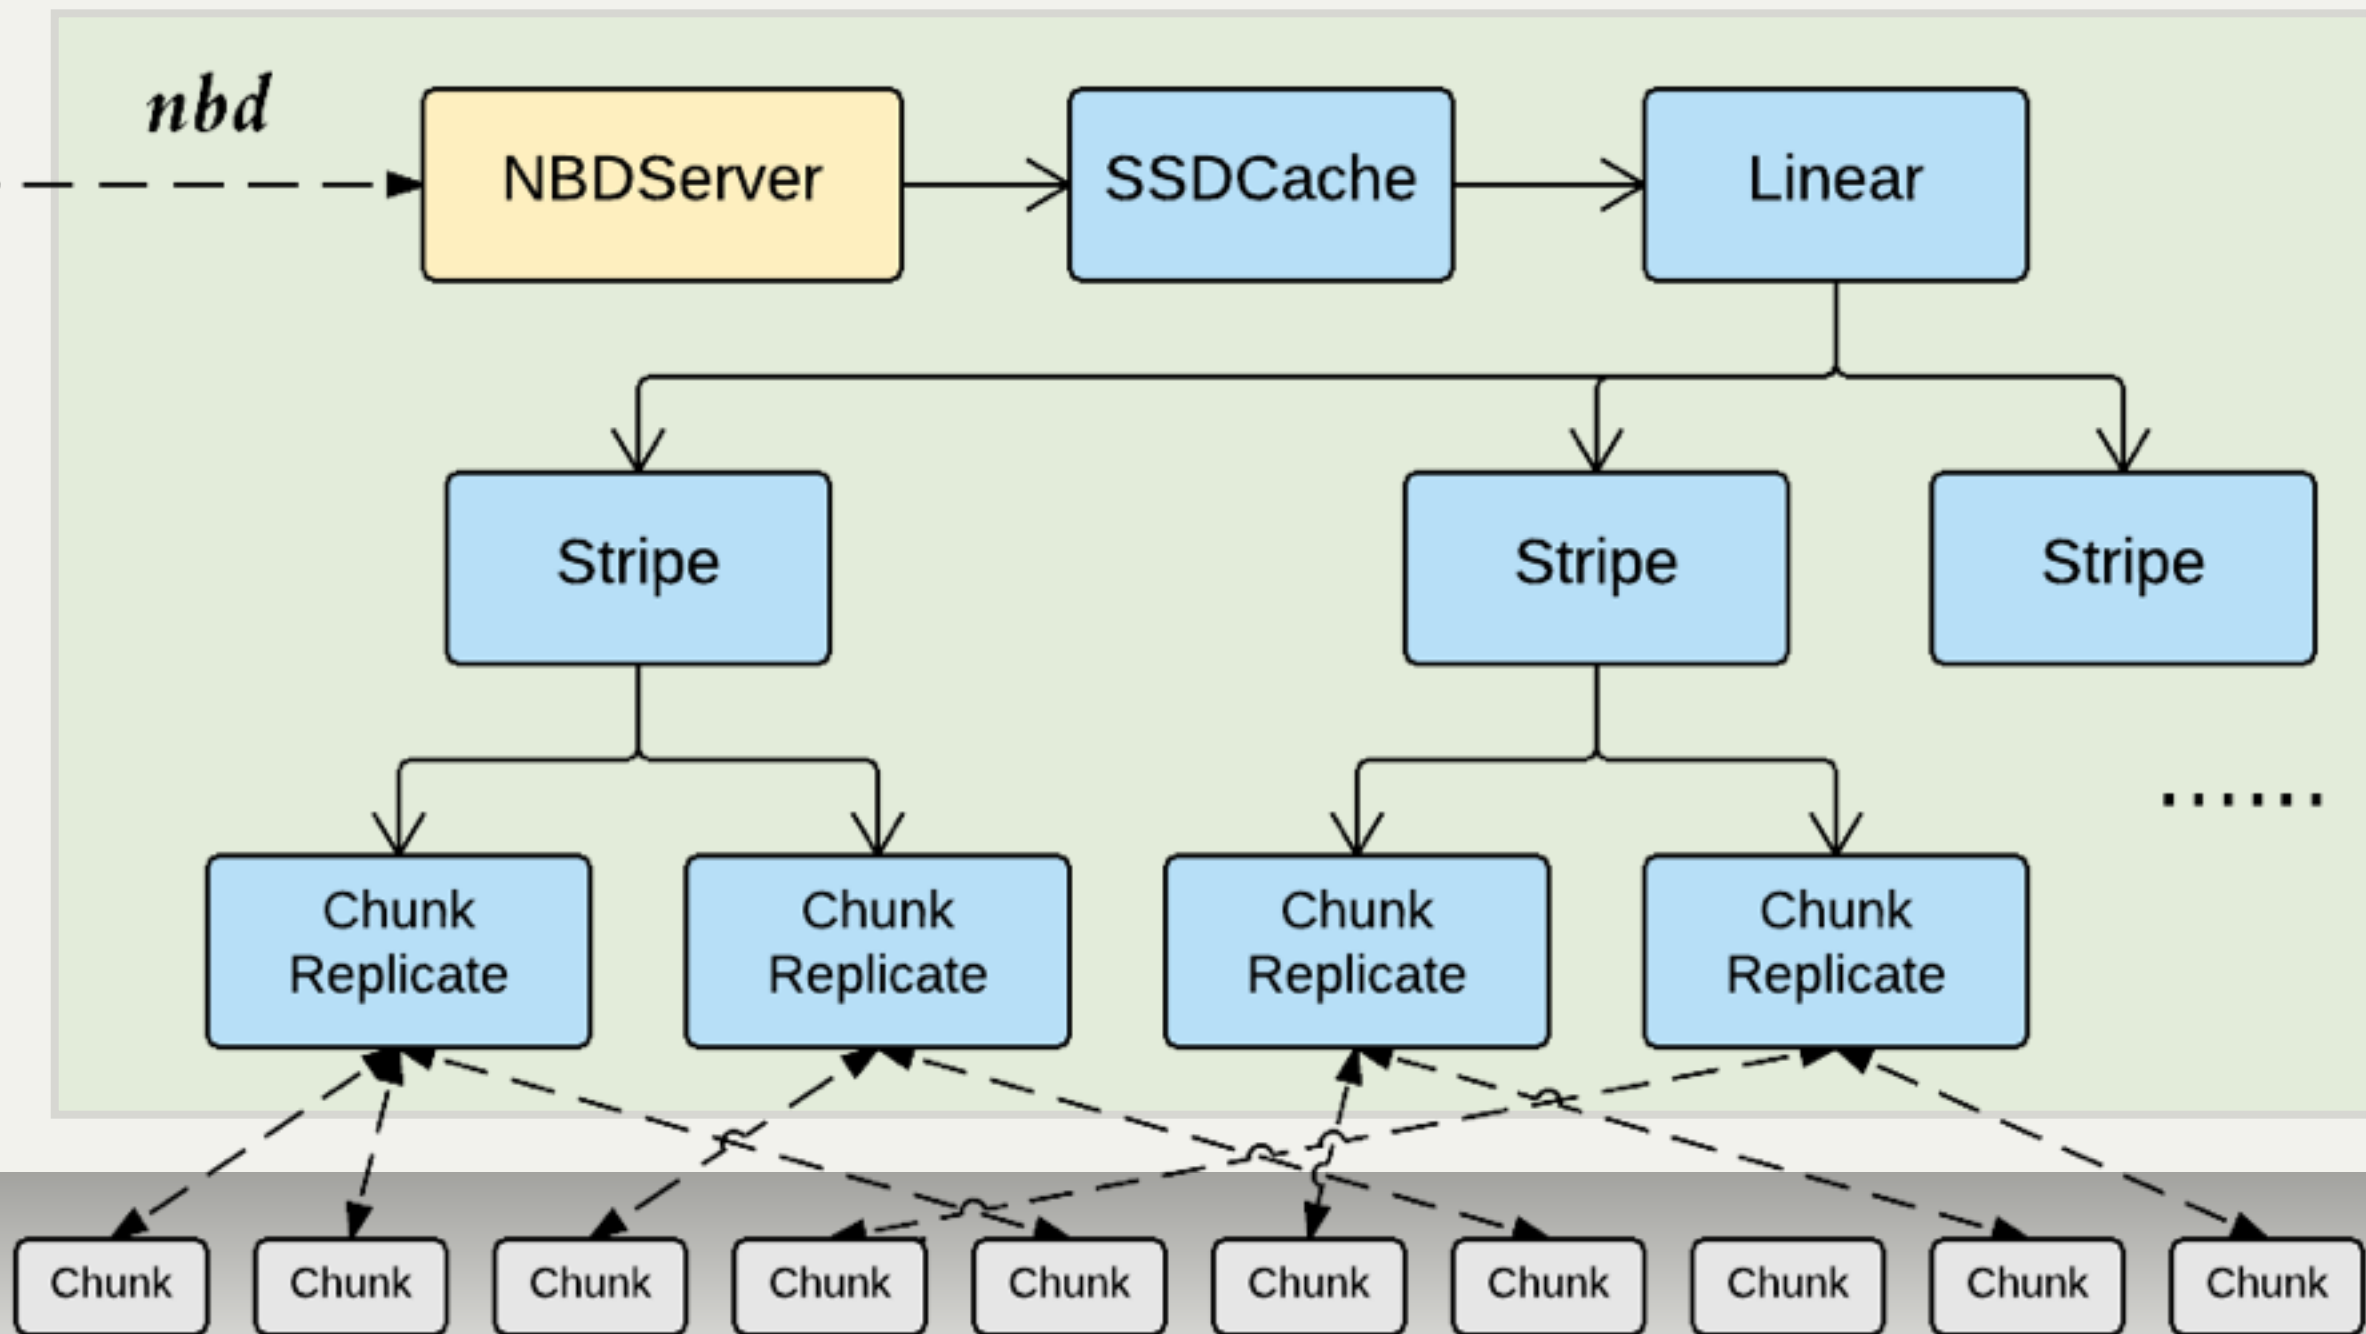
nbd

NBDServer

SSDCache

Linear

Stripe

Stripe

Stripe

......

Chunk Replicate

Chunk Replicate

Chunk Replicate

Chunk Replicate

Chunk

Chunk

Chunk

Chunk

Chunk

Chunk

Chunk

Chunk

Chunk

Chunk